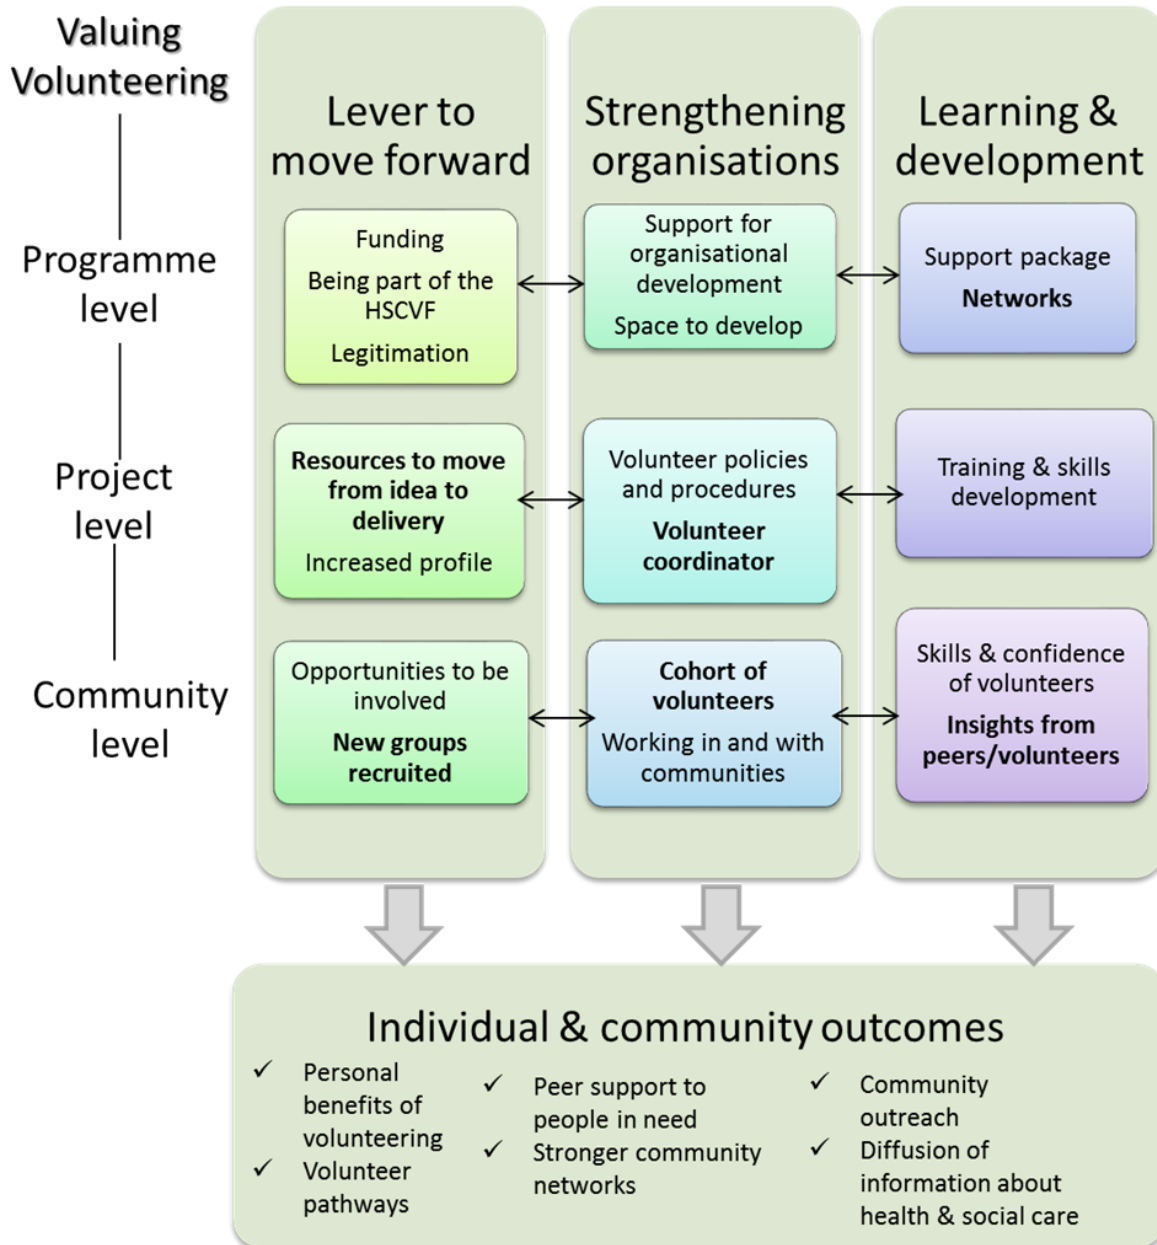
Valuing Volunteering

Programme level

Project level

Community level

Lever to move forward

Funding

Being part of the HSCVF

Legitimation

Resources to move from idea to delivery

Increased profile

Opportunities to be involved

New groups recruited

Strengthening organisations

Support for organisational development

Space to develop

Volunteer policies and procedures

Volunteer coordinator

Cohort of volunteers

Working in and with communities

Learning & development

Support package

Networks

Training & skills development

Skills & confidence of volunteers

Insights from peers/volunteers

Individual & community outcomes

✓ Personal benefits of volunteering
✓ Volunteer pathways

✓ Peer support to people in need
✓ Stronger community networks

✓ Community outreach
✓ Diffusion of information about health & social care